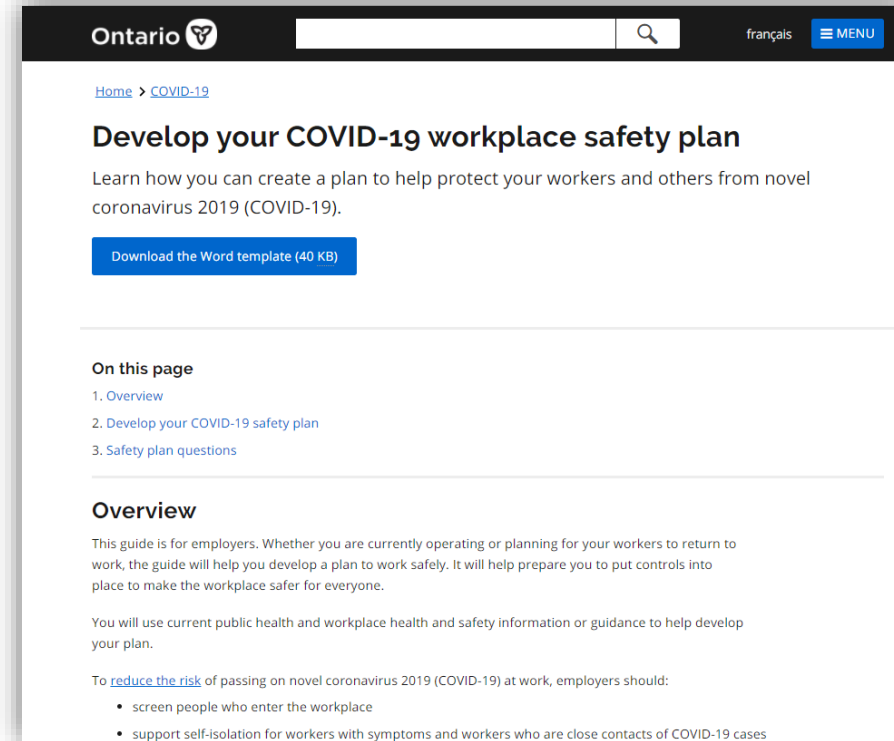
Ontario

français MENU

Home > COVID-19

Develop your COVID-19 workplace safety plan

Learn how you can create a plan to help protect your workers and others from novel coronavirus 2019 (COVID-19).

Download the Word template (40 KB)

On this page

1. Overview

2. Develop your COVID-19 safety plan

3. Safety plan questions

Overview

This guide is for employers. Whether you are currently operating or planning for your workers to return to work, the guide will help you develop a plan to work safely. It will help prepare you to put controls into place to make the workplace safer for everyone.

You will use current public health and workplace health and safety information or guidance to help develop your plan.

To reduce the risk of passing on novel coronavirus 2019 (COVID-19) at work, employers should:

• screen people who enter the workplace

• support self-isolation for workers with symptoms and workers who are close contacts of COVID-19 cases